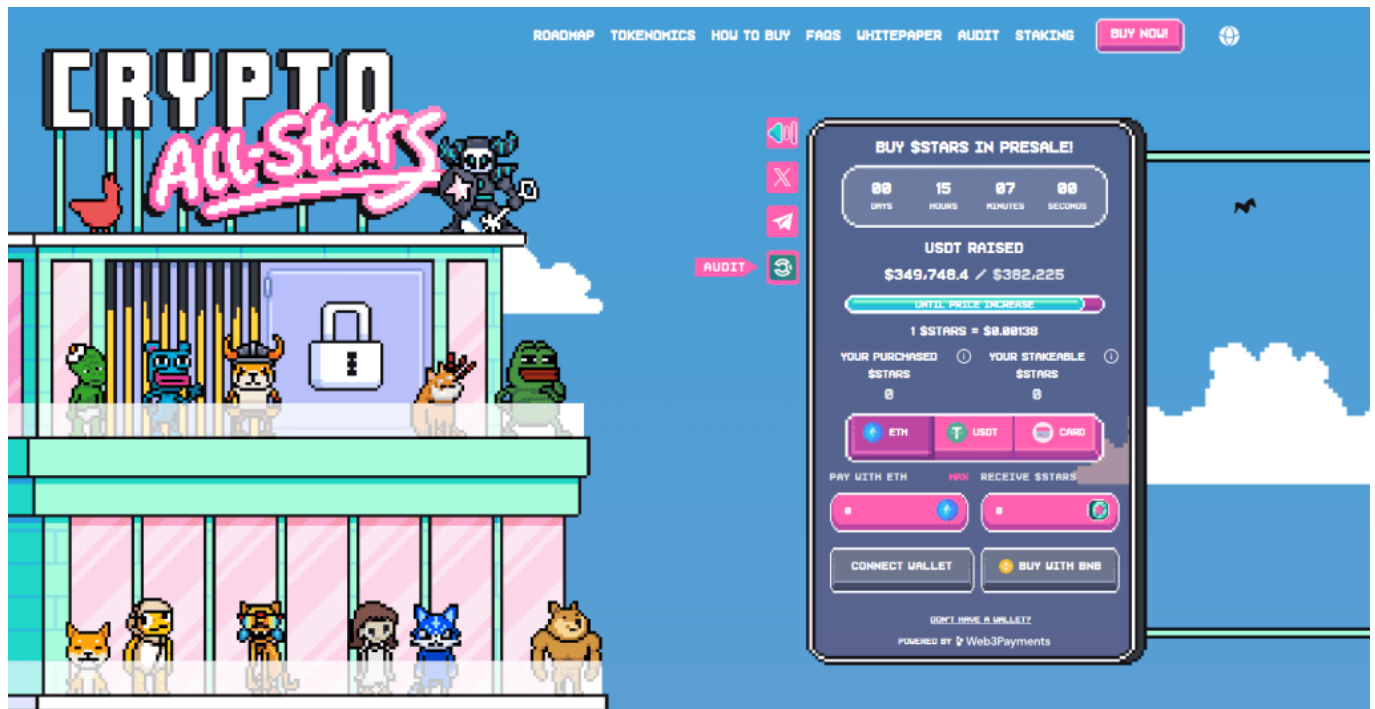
ROADMAP TOKENOMICS HOW TO BUY FAQS WHITEPAPER AUDIT STAKING BUY NOW!

CRYPTO All-Stars

AUDIT

BUY $STARS IN PRESALE!

00 DAYS 15 HOURS 07 MINUTES 00 SECONDS

USDT RAISED

$349,748.4 / $382,225

UNTIL PRICE INCREASE

1 $STARS = $0.00138

YOUR PURCHASED $STARS 0

YOUR STAKEABLE $STARS 0

ETH USDT CARD

PAY WITH ETH MAX RECEIVE $STARS

0

0

CONNECT WALLET

BUY WITH BNB

DON'T HAVE A WALLET?

POWERED BY Web3Payments